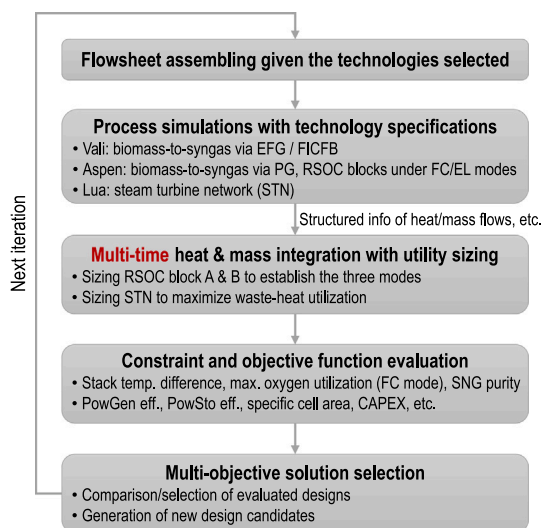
Next iteration

Flowsheet assembling given the technologies selected

Process simulations with technology specifications
• Vali: biomass-to-syngas via EFG / FICFB
• Aspen: biomass-to-syngas via PG, RSOC blocks under FC/EL modes
• Lua: steam turbine network (STN)

Structured info of heat/mass flows, etc.

Multi-time heat & mass integration with utility sizing
• Sizing RSOC block A & B to establish the three modes
• Sizing STN to maximize waste-heat utilization

Constraint and objective function evaluation
• Stack temp. difference, max. oxygen utilization (FC mode), SNG purity
• PowGen eff., PowSto eff., specific cell area, CAPEX, etc.

Multi-objective solution selection
• Comparison/selection of evaluated designs
• Generation of new design candidates